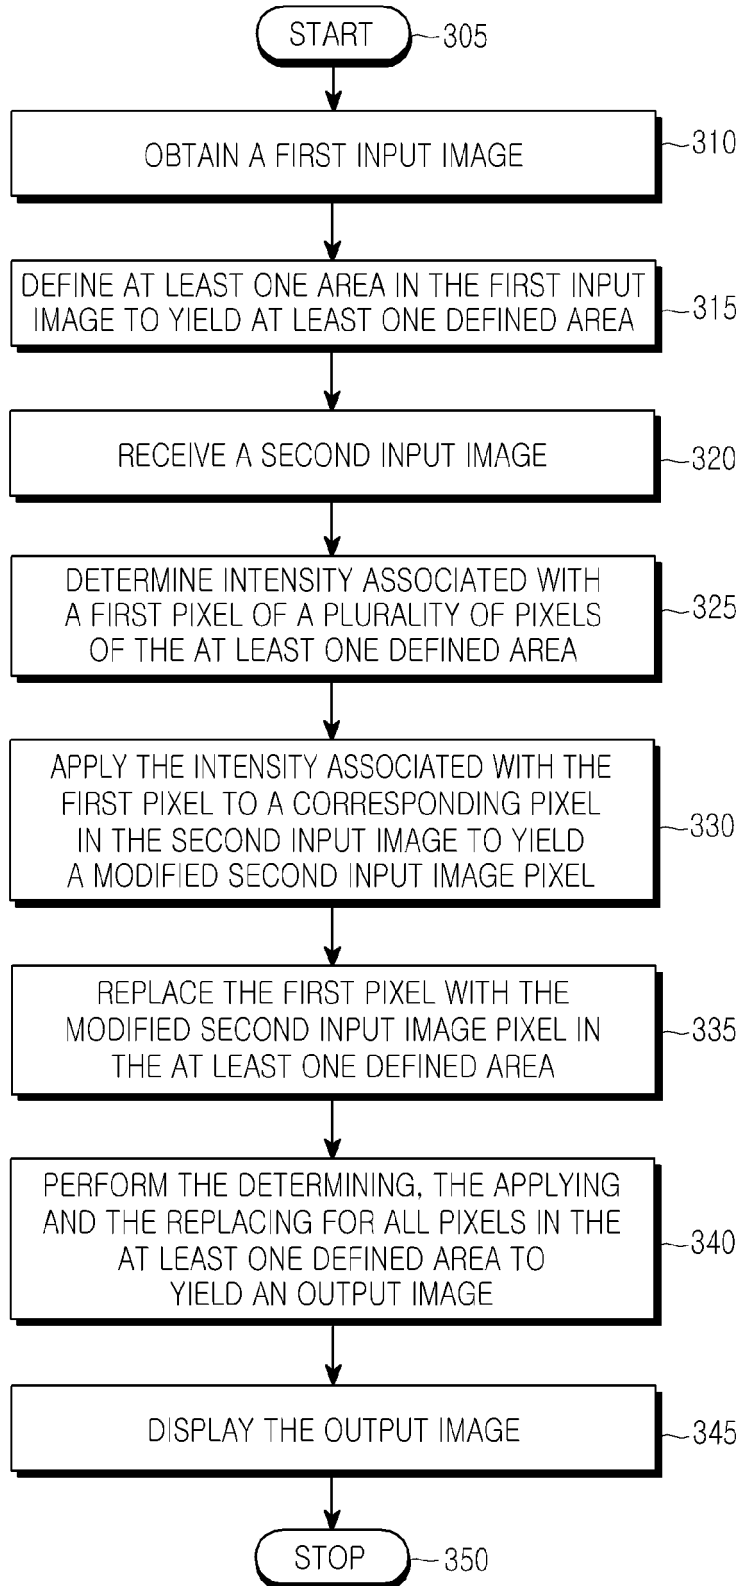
START 305

OBTAIN A FIRST INPUT IMAGE 310

DEFINE AT LEAST ONE AREA IN THE FIRST INPUT IMAGE TO YIELD AT LEAST ONE DEFINED AREA 315

RECEIVE A SECOND INPUT IMAGE 320

DETERMINE INTENSITY ASSOCIATED WITH A FIRST PIXEL OF A PLURALITY OF PIXELS OF THE AT LEAST ONE DEFINED AREA 325

APPLY THE INTENSITY ASSOCIATED WITH THE FIRST PIXEL TO A CORRESPONDING PIXEL IN THE SECOND INPUT IMAGE TO YIELD A MODIFIED SECOND INPUT IMAGE PIXEL 330

REPLACE THE FIRST PIXEL WITH THE MODIFIED SECOND INPUT IMAGE PIXEL IN THE AT LEAST ONE DEFINED AREA 335

PERFORM THE DETERMINING, THE APPLYING AND THE REPLACING FOR ALL PIXELS IN THE AT LEAST ONE DEFINED AREA TO YIELD AN OUTPUT IMAGE 340

DISPLAY THE OUTPUT IMAGE 345

STOP 350